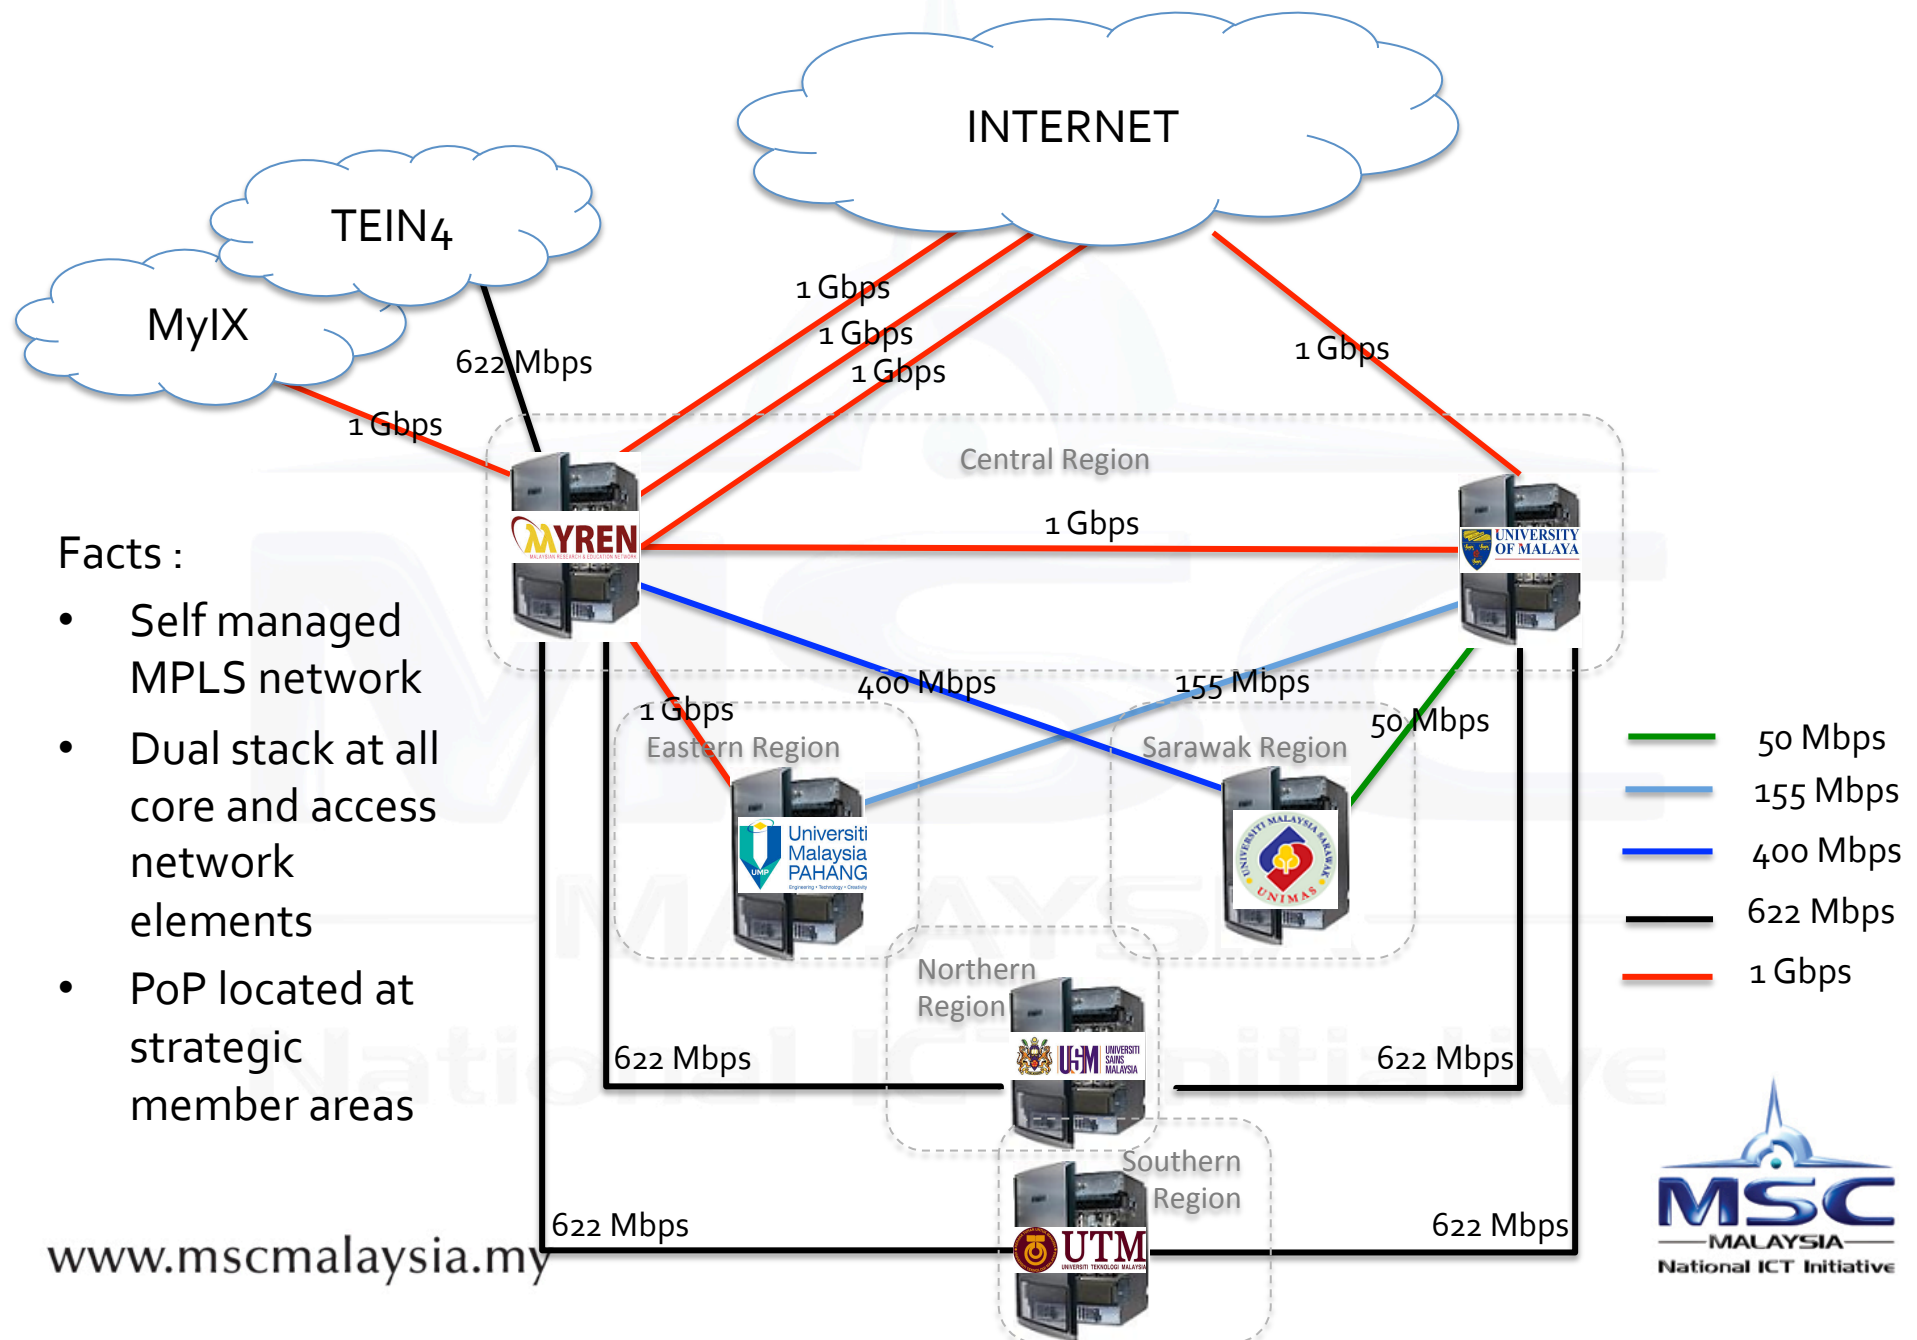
INTERNET

TEIN4

MyIX

622 Mbps

1 Gbps

1 Gbps

1 Gbps

1 Gbps

1 Gbps

Central Region

MYREN
MALAYSIAN RESEARCH & EDUCATION NETWORK

1 Gbps

UNIVERSITY OF MALAYA

Facts :

• Self managed MPLS network

• Dual stack at all core and access network elements

• PoP located at strategic member areas

1 Gbps

400 Mbps

155 Mbps

50 Mbps

Eastern Region

Sarawak Region

Universiti Malaysia PAHANG

UMP

UNIVERSITI MALAYSIA SARAWAK UNIMAS

Northern Region

USM UNIVERSITI SAINS MALAYSIA

622 Mbps

622 Mbps

Southern Region

UTM UNIVERSITI TEKNOLOGI MALAYSIA

622 Mbps

622 Mbps

50 Mbps

155 Mbps

400 Mbps

622 Mbps

1 Gbps

www.mscmalaysia.my

MSC MALAYSIA National ICT Initiative